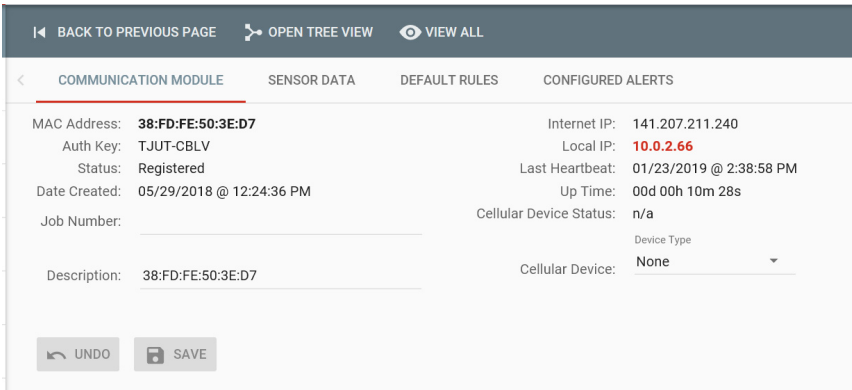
BACK TO PREVIOUS PAGE OPEN TREE VIEW VIEW ALL

COMMUNICATION MODULE SENSOR DATA DEFAULT RULES CONFIGURED ALERTS

MAC Address: 38:FD:FE:50:3E:D7
Auth Key: TJUT-CBLV
Status: Registered
Date Created: 05/29/2018 @ 12:24:36 PM
Job Number:
Description: 38:FD:FE:50:3E:D7

Internet IP: 141.207.211.240
Local IP: 10.0.2.66
Last Heartbeat: 01/23/2019 @ 2:38:58 PM
Up Time: 00d 00h 10m 28s
Cellular Device Status: n/a
Device Type
Cellular Device: None

UNDO SAVE